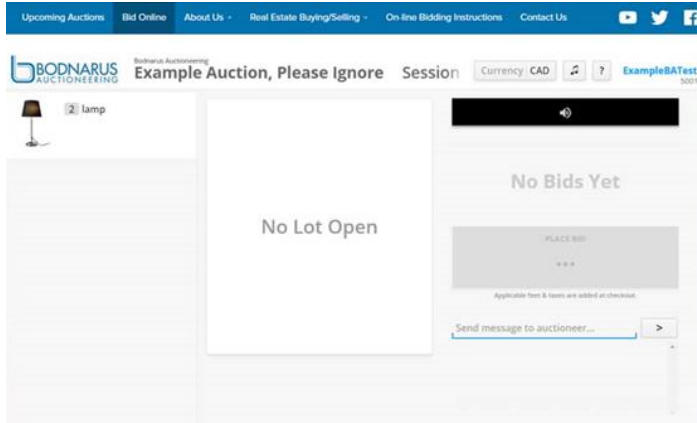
Upcoming Auctions Bid Online About Us ▾ Real Estate Buying/Selling ▾ On-line Bidding Instructions Contact Us

BODNARUS AUCTIONEERING

Bodnarus Auctioneering
Example Auction, Please Ignore Session

Currency CAD ♫ ? ExampleBATest
5001

2 lamp

No Lot Open

No Bids Yet

PLACE BID
...

Applicable fees & taxes are added at checkout.

Send message to auctioneer... >